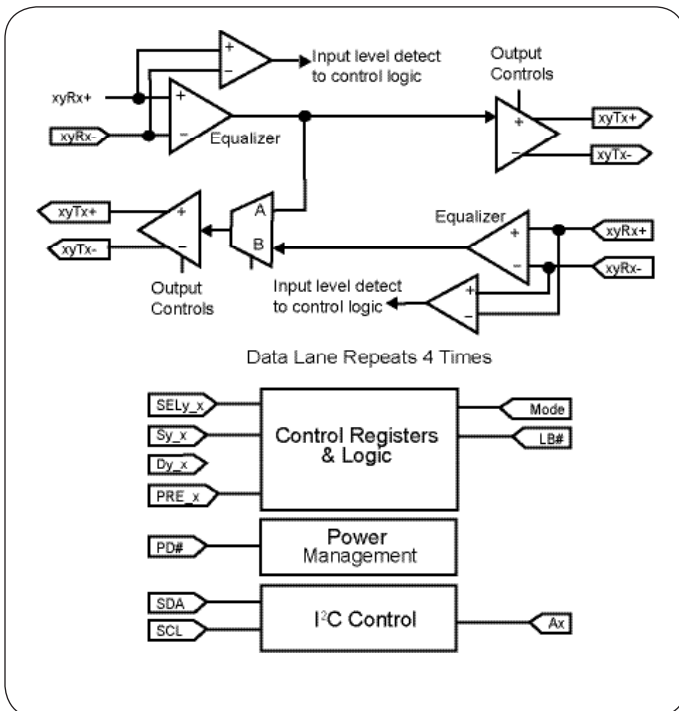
Input level detect to control logic

Output Controls

xyRx+

xyRx-

Equalizer

xyTx+

xyTx-

xyTx+

xyTx-

A

B

Equalizer

xyRx+

xyRx-

Output Controls

Input level detect to control logic

Data Lane Repeats 4 Times

SELy_x

Sy_x

Dy_x

PRE_x

Control Registers & Logic

Mode

LB#

PD#

Power Management

SDA

SCL

I$^2$C Control

Ax